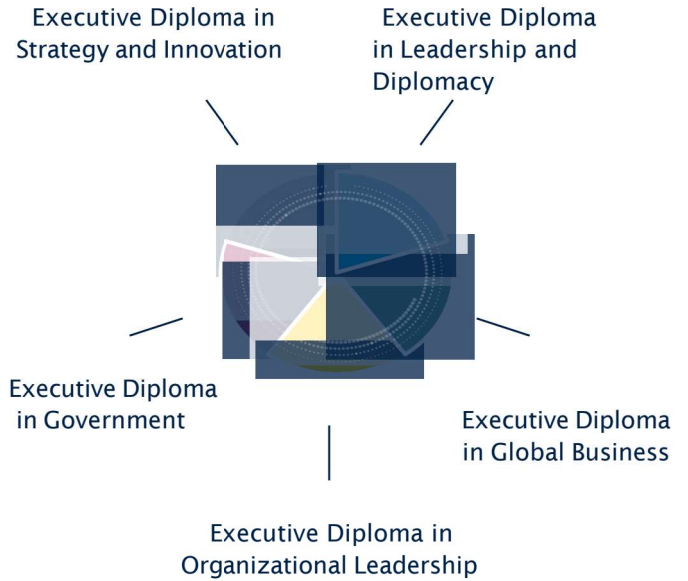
Executive Diploma in Strategy and Innovation

Executive Diploma in Leadership and Diplomacy

Executive Diploma in Government

Executive Diploma in Global Business

Executive Diploma in Organizational Leadership